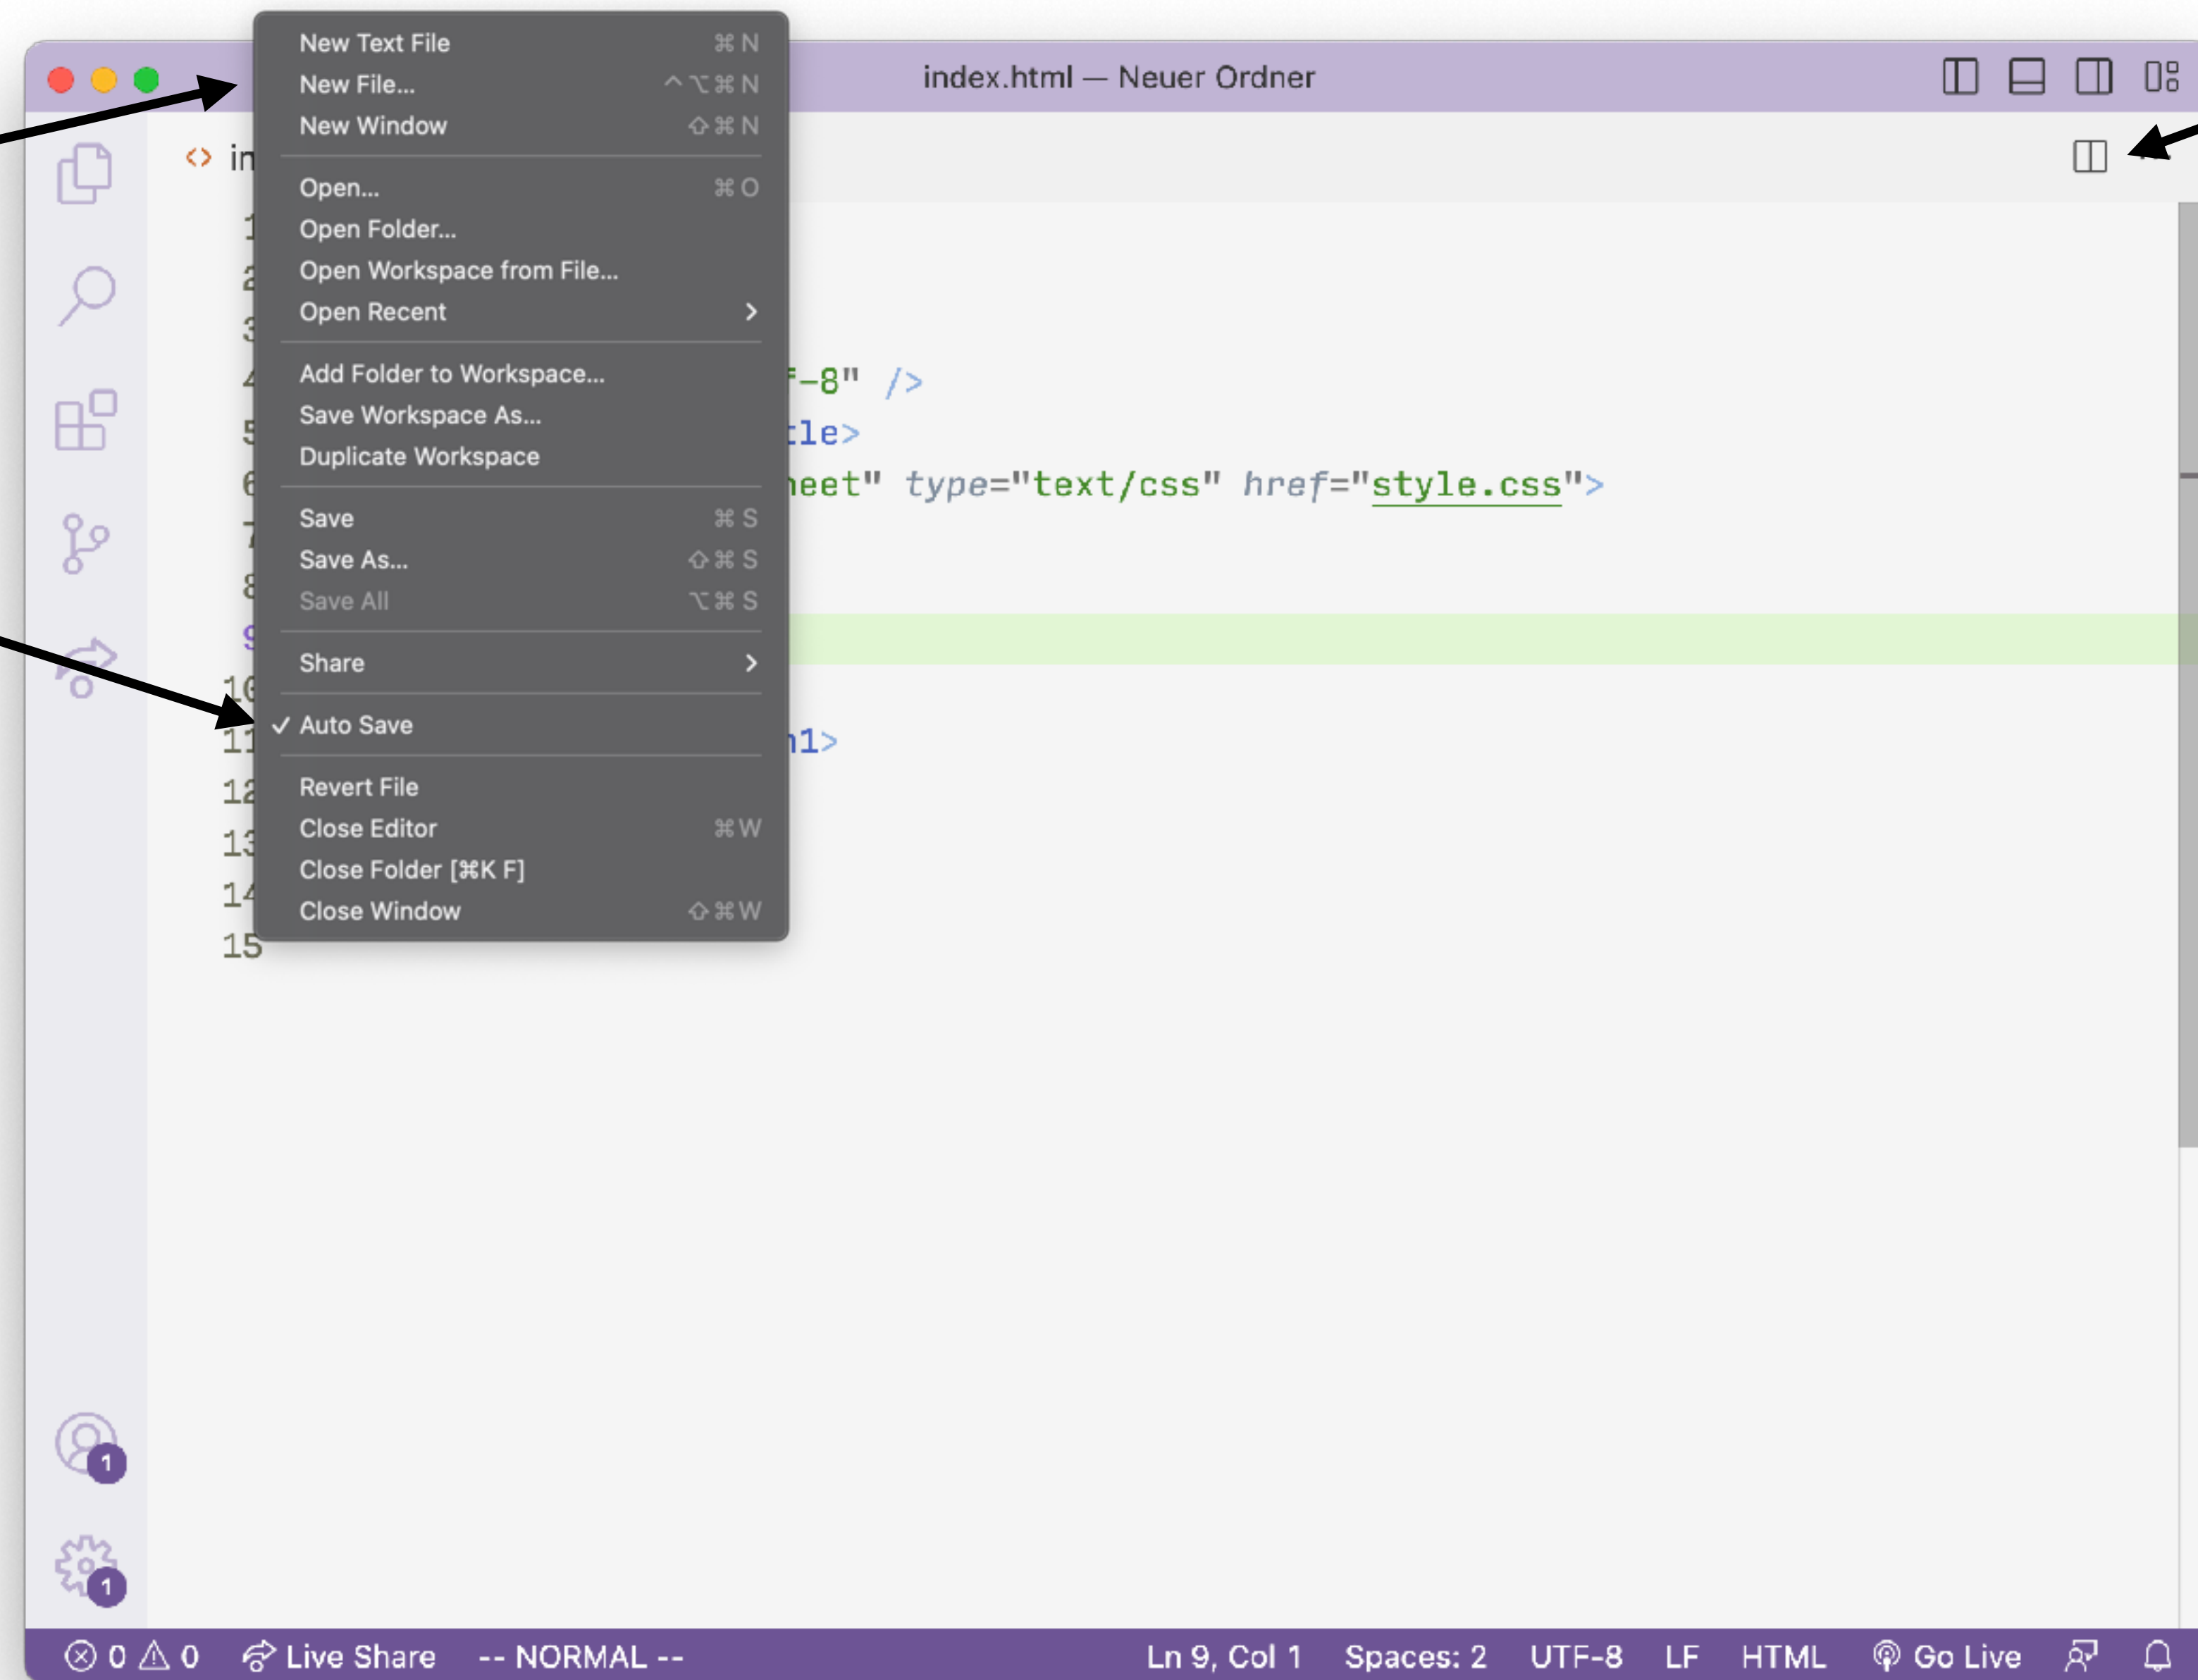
index.html — Neuer Ordner

New Text File ⌘N
New File... ^⌥⌘N
New Window ⇧⌘N
Open... ⌘O
Open Folder...
Open Workspace from File...
Open Recent >
Add Folder to Workspace...
Save Workspace As...
Duplicate Workspace
Save ⌘S
Save As... ⇧⌘S
Save All ⌥⌘S
Share >
✓ Auto Save
Revert File
Close Editor ⌘W
Close Folder [⌘K F]
Close Window ⇧⌘W

in

1
2
3
4 f-8" />
5 tle>
6 heet" type="text/css" href="style.css">
7
8
9
10
11 h1>
12
13
14
15

1
1

ⓧ 0 ⚠ 0 Live Share -- NORMAL -- Ln 9, Col 1 Spaces: 2 UTF-8 LF HTML Go Live